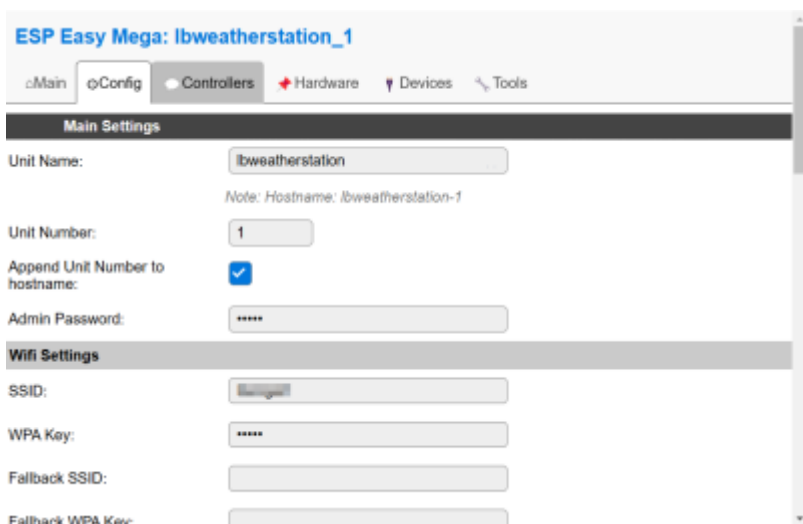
ESP Easy Mega: lbweatherstation_1

Main Config Controllers Hardware Devices Tools

Main Settings

Unit Name: lbweatherstation

Note: Hostname: lbweatherstation-1

Unit Number: 1

Append Unit Number to hostname:

Admin Password: •••••

Wifi Settings

SSID: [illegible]

WPA Key: •••••

Fallback SSID:

Fallback WPA Key: